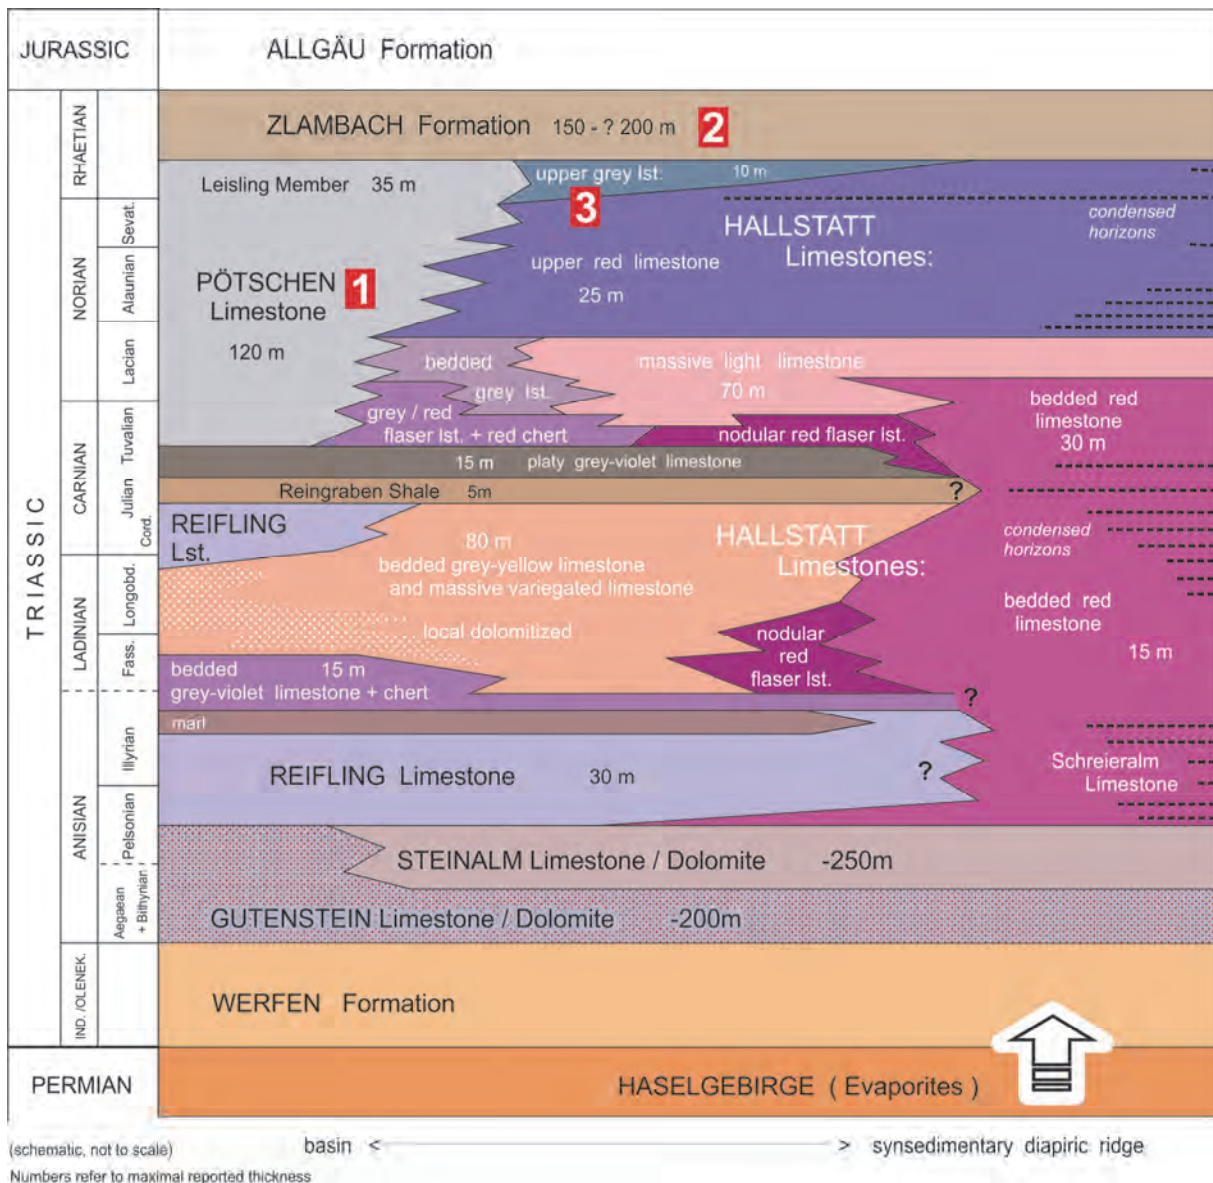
JURASSIC

ALLGÄU Formation

TRIASSIC

RHAETIAN

ZLAMBACH Formation 150 - ? 200 m 2

NORIAN

Sevat.

Alaunian

Lacian

Leisling Member 35 m

upper grey lst. 10 m

3

HALLSTATT Limestones:

condensed horizons

upper red limestone 25 m

PÖTSCHEN 1 Limestone

120 m

bedded grey lst.

massive light limestone 70 m

bedded red limestone 30 m

grey / red flaser lst. + red chert

nodular red flaser lst.

CARNIAN

Tuvalian

Julian

Cord.

15 m platy grey-violet limestone

Reingraben Shale 5m

?

REIFLING Lst.

80 m bedded grey-yellow limestone and massive variegated limestone

HALLSTATT Limestones:

condensed horizons

LADINIAN

Longobd.

Fass.

local dolomitized

nodular red flaser lst.

bedded red limestone

15 m

bedded 15 m grey-violet limestone + chert

?

marl

ANISIAN

Illyrian

Pelsonian

Aegaean + Bithynian

REIFLING Limestone 30 m

?

Schreieralm Limestone

STEINALM Limestone / Dolomite -250m

GUTENSTEIN Limestone / Dolomite -200m

IND./OLENEK.

WERFEN Formation

PERMIAN

HASELGEBIRGE ( Evaporites )

(schematic, not to scale)

basin < > synsedimentary diapiric ridge

Numbers refer to maximal reported thickness